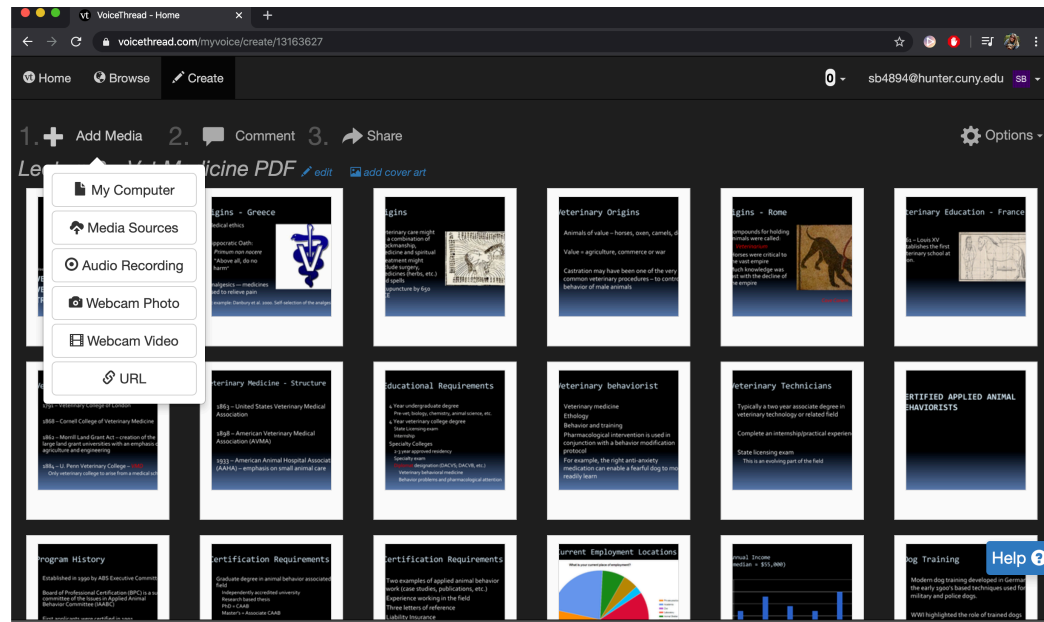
VoiceThread - Home

voicethread.com/myvoice/create/13163627

Home Browse Create

0 sb4894@hunter.cuny.edu SB

1. Add Media 2. Comment 3. Share

Options

Le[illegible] V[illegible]icine PDF edit add cover art

My Computer
Media Sources
Audio Recording
Webcam Photo
Webcam Video
URL

igins - Greece
edical ethics
ippocratic Oath:
Primum non nocere
"Above all, do no harm"
nalgesics — medicines sed to relieve pain
example: Danbury et al. 2000. Self-selection of the analges

igins
terinary care might a combination of ckmanship, dicine and spiritual eatment might clude surgery, dicines (herbs, etc.) d spells upuncture by 650 E

Veterinary Origins
Animals of value – horses, oxen, camels, d
Value = agriculture, commerce or war
Castration may have been one of the very common veterinary procedures – to contr behavior of male animals

igins - Rome
ompounds for holding imals were called
orses were critical to e vast empire
uch knowledge was st with the decline of e empire

erinary Education - France
61 – Louis XV ablishes the first terinary school at on.

1791 – Veterinary College of London
1868 – Cornell College of Veterinary Medicine
1862 – Morrill Land Grant Act – creation of the large land grant universities with an emphasis o agriculture and engineering
1884 – U. Penn Veterinary College – Only veterinary college to arise from a medical sc

erinary Medicine - Structure
1863 – United States Veterinary Medical Association
1898 – American Veterinary Medical Association (AVMA)
1933 – American Animal Hospital Associat (AAHA) – emphasis on small animal care

Educational Requirements
4 Year undergraduate degree
Pre-vet, biology, chemistry, animal science, etc.
4 Year veterinary college degree
State Licensing exam
Internship
Specialty Colleges
2-3 year approved residency
Specialty exam
designation (DACVS, DACVB, etc.)
Veterinary behavioral medicine
Behavior problems and pharmacological attention

Veterinary behaviorist
Veterinary medicine
Ethology
Behavior and training
Pharmacological intervention is used in conjunction with a behavior modification protocol
For example, the right anti-anxiety medication can enable a fearful dog to mo readily learn

Veterinary Technicians
Typically a two year associate degree in veterinary technology or related field
Complete an internship/practical experie
State licensing exam
This is an evolving part of the field

ERTIFIED APPLIED ANIMAL EHAVIORISTS

Program History
Established in 1990 by ABS Executive Committ
Board of Professional Certification (BPC) is a su committee of the Issues in Applied Animal Behavior Committee (IAABC)

Certification Requirements
Graduate degree in animal behavior associated field
Independently accredited university
Research based thesis
PhD = CAAB
Master's = Associate CAAB

Certification Requirements
Two examples of applied animal behavior work (case studies, publications, etc.)
Experience working in the field
Three letters of reference
Liability Insurance

urrent Employment Locations
What is your current place of employment?

nnual Income
median = $55,000)

Dog Training
Modern dog training developed in Germa the early 1900's based techniques used for military and police dogs.
WWI highlighted the role of trained dogs

Help